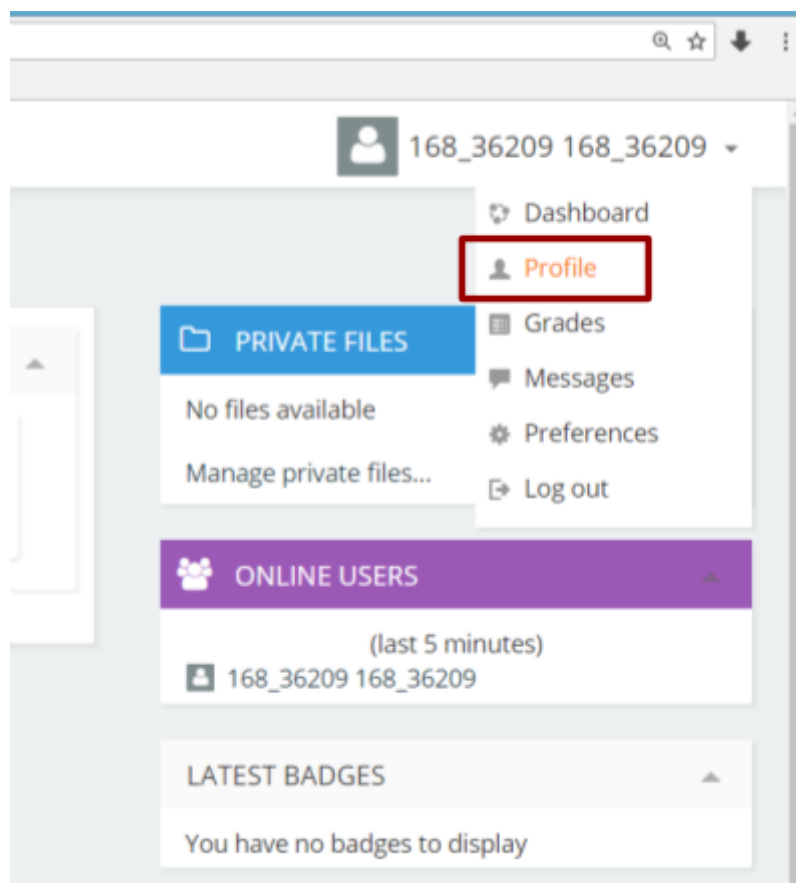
168_36209 168_36209

Dashboard
Profile
Grades
Messages
Preferences
Log out

PRIVATE FILES
No files available
Manage private files...

ONLINE USERS
(last 5 minutes)
168_36209 168_36209

LATEST BADGES
You have no badges to display